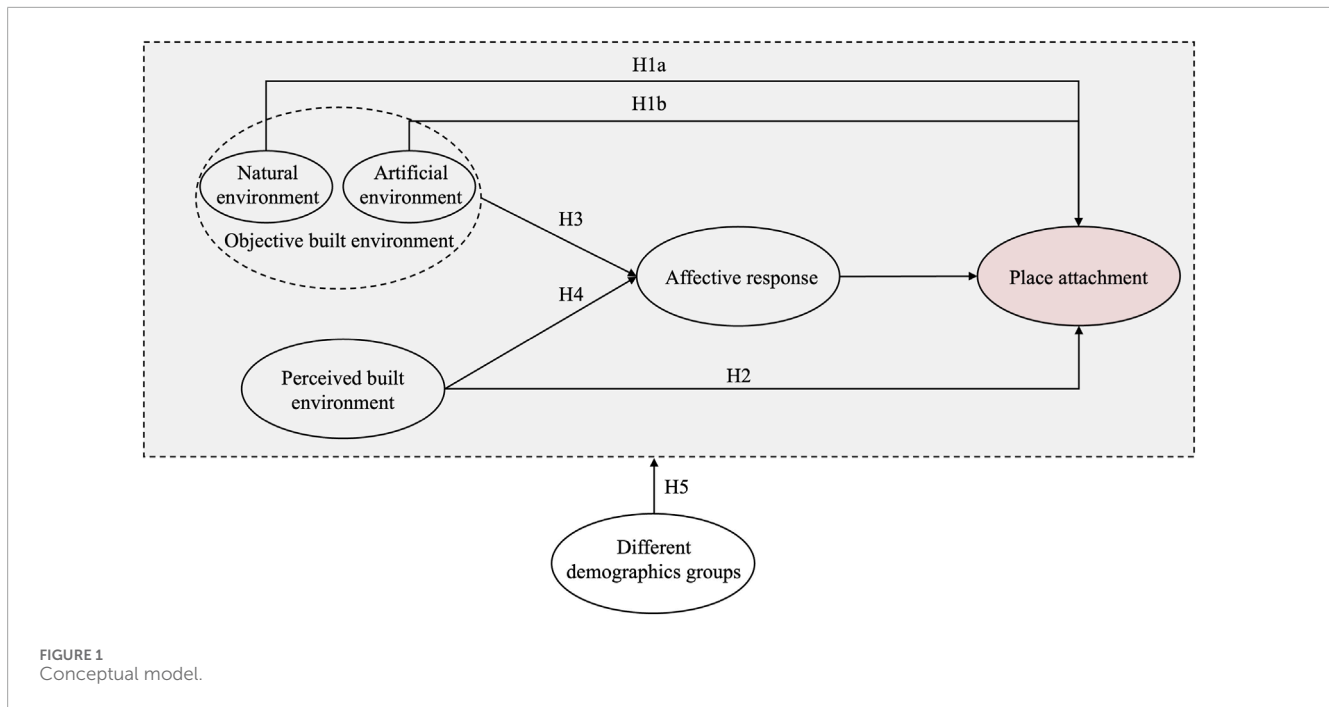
H1a

H1b

Natural environment

Artificial environment

Objective built environment

H3

H4

Affective response

Place attachment

Perceived built environment

H2

H5

Different demographics groups

FIGURE 1
Conceptual model.